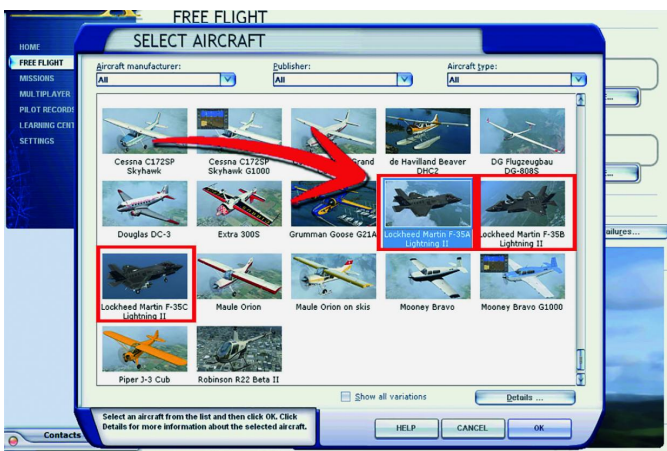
FREE FLIGHT

HOME
FREE FLIGHT
MISSIONS
MULTIPLAYER
PILOT RECORDS
LEARNING CENT
SETTINGS

SELECT AIRCRAFT

Aircraft manufacturer:
All
Publisher:
All
Aircraft type:
All

Cessna C172SP Skyhawk
Cessna C172SP Skyhawk G1000
Grand
de Havilland Beaver DHC2
DG Flugzeugbau DG-808S
Douglas DC-3
Extra 300S
Grumman Goose G21A
Lockheed Martin F-35A Lightning II
Lockheed Martin F-35B Lightning II
Lockheed Martin F-35C Lightning II
Maule Orion
Maule Orion on skis
Mooney Bravo
Mooney Bravo G1000
Piper J-3 Cub
Robinson R22 Beta II

Show all variations
Details ...

Select an aircraft from the list and then click OK. Click Details for more information about the selected aircraft.

HELP
CANCEL
OK

ailures...

Contacts